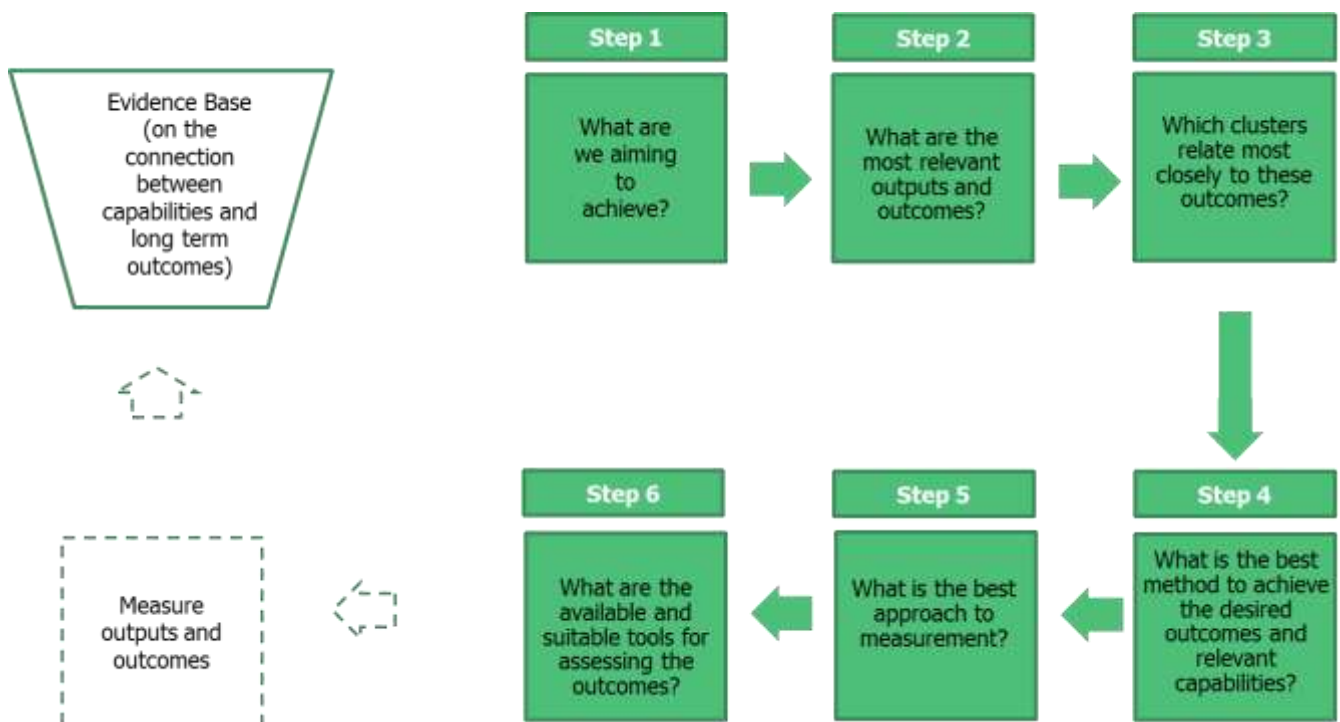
Evidence Base (on the connection between capabilities and long term outcomes)

Step 1

What are we aiming to achieve?

Step 2

What are the most relevant outputs and outcomes?

Step 3

Which clusters relate most closely to these outcomes?

Step 4

What is the best method to achieve the desired outcomes and relevant capabilities?

Step 5

What is the best approach to measurement?

Step 6

What are the available and suitable tools for assessing the outcomes?

Measure outputs and outcomes